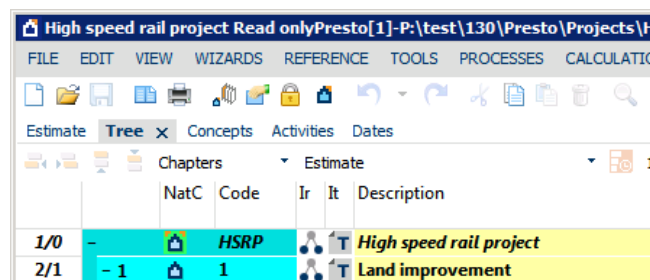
High speed rail project Read onlyPresto[1]-P:\test\130\Presto\Projects\H

FILE EDIT VIEW WIZARDS REFERENCE TOOLS PROCESSES CALCULATIO

Estimate Tree × Concepts Activities Dates

Chapters Estimate

| | | NatC | Code | Ir | It | Description |
|---|---|---|---|---|---|---|
| 1/0 | – | | HSRP | | T | High speed rail project |
| 2/1 | – 1 | | 1 | | T | Land improvement |